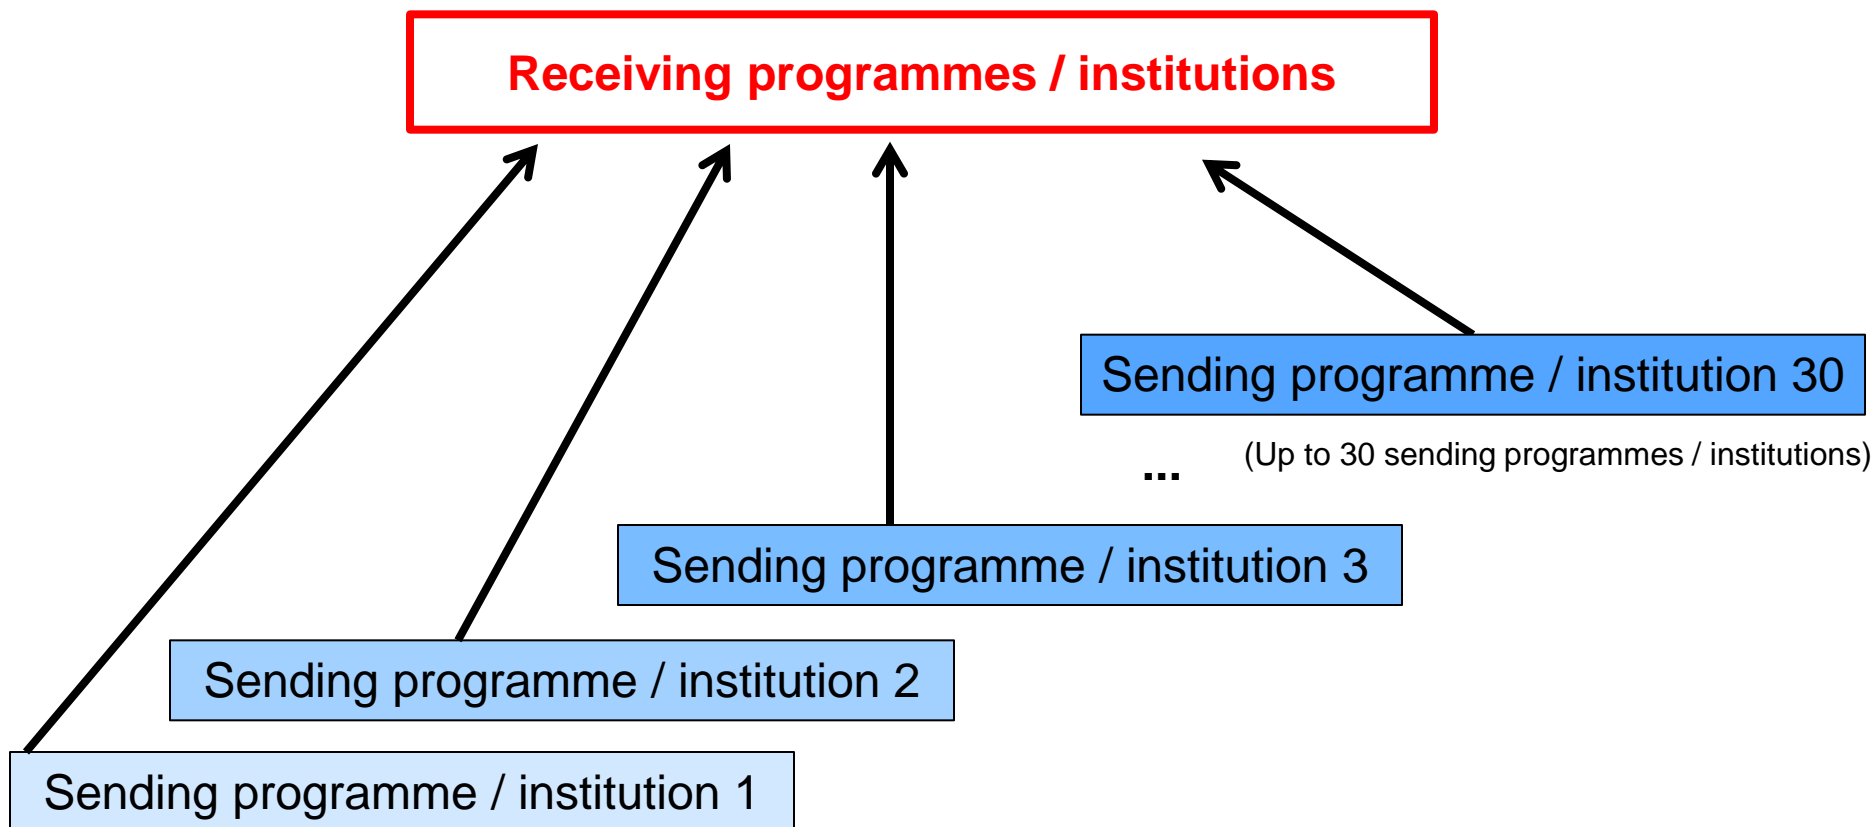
Receiving programmes / institutions

Sending programme / institution 30

(Up to 30 sending programmes / institutions)

...

Sending programme / institution 3

Sending programme / institution 2

Sending programme / institution 1